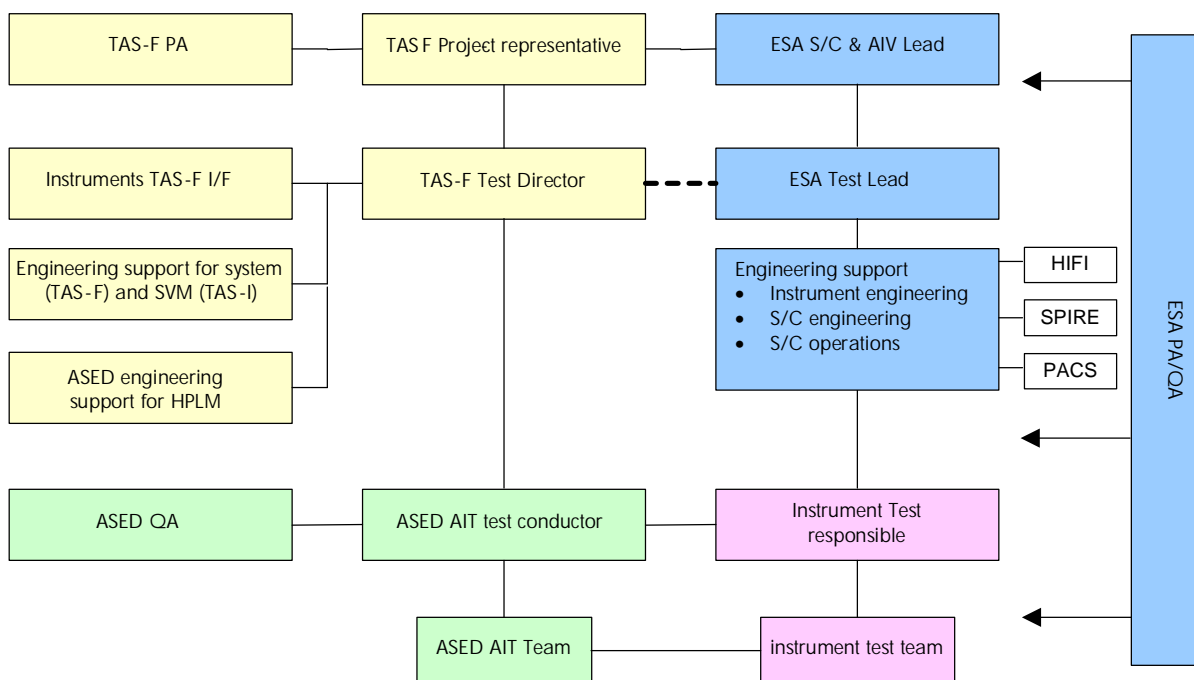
TAS-F PA

TAS F Project representative

ESA S/C & AIV Lead

Instruments TAS-F I/F

TAS-F Test Director

ESA Test Lead

Engineering support for system (TAS-F) and SVM (TAS-I)

Engineering support
- Instrument engineering
- S/C engineering
- S/C operations

HIFI

SPIRE

PACS

ASED engineering support for HPLM

ESA PA/QA

ASED QA

ASED AIT test conductor

Instrument Test responsible

ASED AIT Team

instrument test team